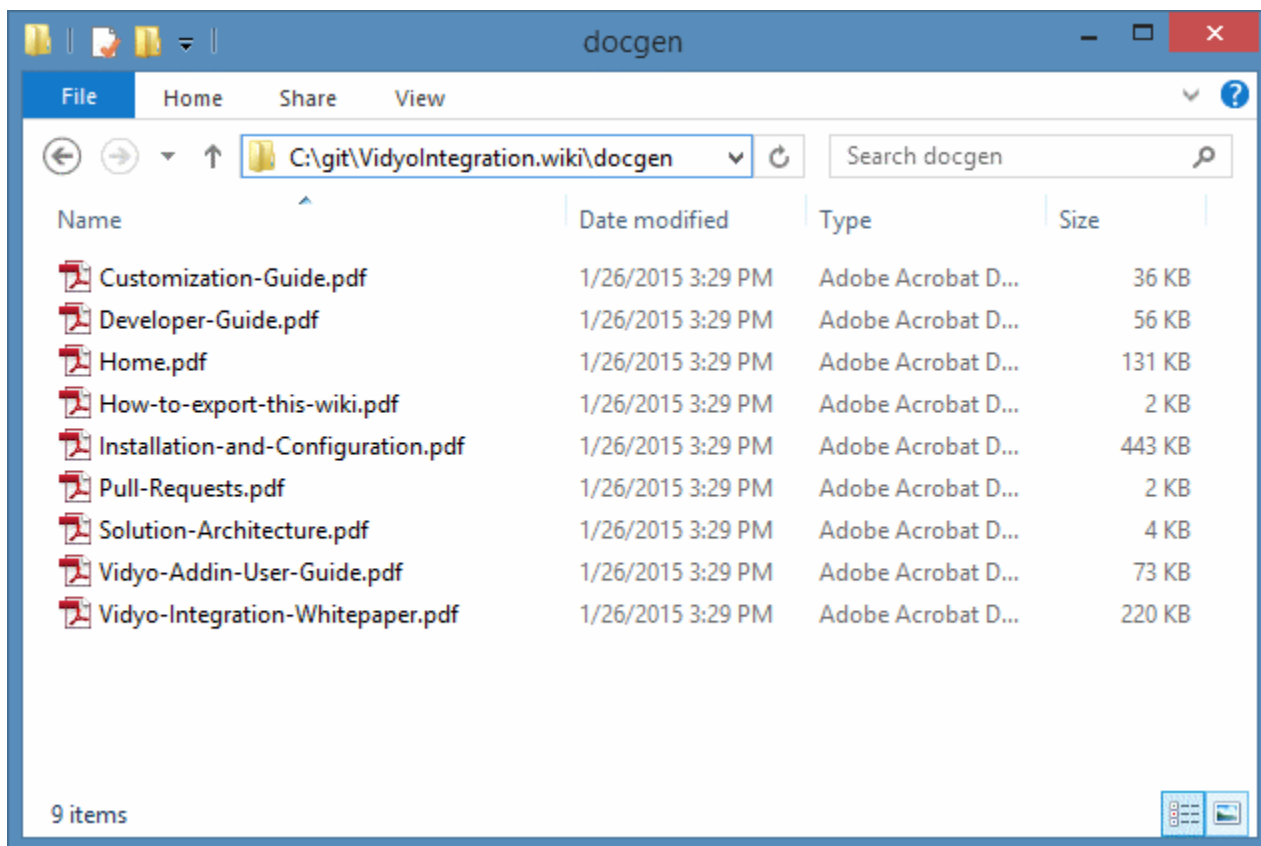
docgen

File Home Share View

C:\git\VidyoIntegration.wiki\docgen

Search docgen

| Name | Date modified | Type | Size |
|---|---|---|---|
| Customization-Guide.pdf | 1/26/2015 3:29 PM | Adobe Acrobat D... | 36 KB |
| Developer-Guide.pdf | 1/26/2015 3:29 PM | Adobe Acrobat D... | 56 KB |
| Home.pdf | 1/26/2015 3:29 PM | Adobe Acrobat D... | 131 KB |
| How-to-export-this-wiki.pdf | 1/26/2015 3:29 PM | Adobe Acrobat D... | 2 KB |
| Installation-and-Configuration.pdf | 1/26/2015 3:29 PM | Adobe Acrobat D... | 443 KB |
| Pull-Requests.pdf | 1/26/2015 3:29 PM | Adobe Acrobat D... | 2 KB |
| Solution-Architecture.pdf | 1/26/2015 3:29 PM | Adobe Acrobat D... | 4 KB |
| Vidyo-Addin-User-Guide.pdf | 1/26/2015 3:29 PM | Adobe Acrobat D... | 73 KB |
| Vidyo-Integration-Whitepaper.pdf | 1/26/2015 3:29 PM | Adobe Acrobat D... | 220 KB |

9 items